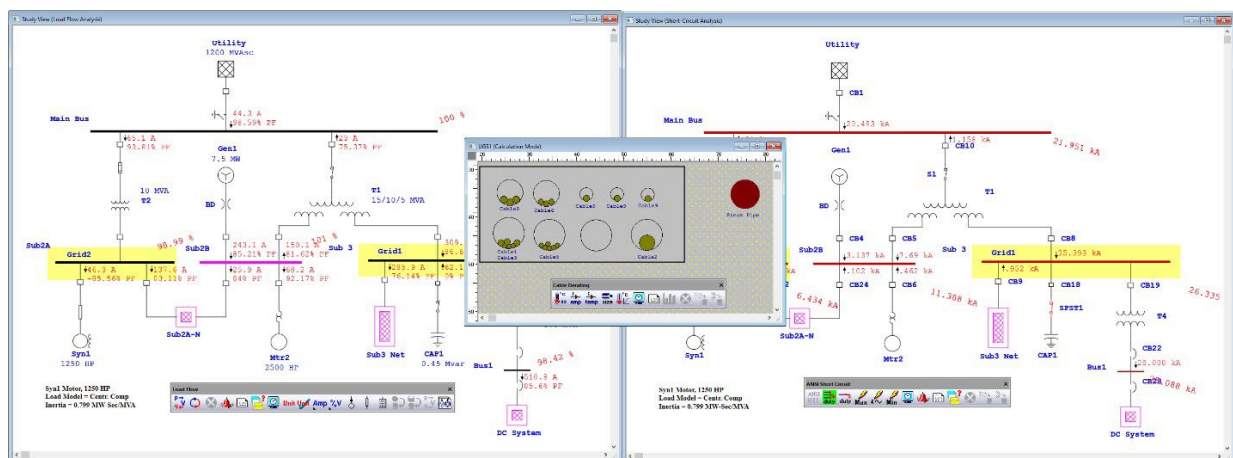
Study View (Load Flow Analysis)

Utility
1200 MVAsc

44.3 A
98.99% PF

Main Bus
100 %

65.1 A
93.81% PF

29 A
75.37% PF

Gen1
7.5 MW

10 MVA
T2

T1
15/10/5 MVA

BD

Sub2A
Grid2
98.99 %

Sub2B
243.1 A
85.21% PF
150.1 A
81.62% PF
101 %
Sub 3

Grid1
369.
289.9 A
76.14% PF
62.1
% PF

46.3 A
-89.56% PF
137.6 A
83.11% PF
29.9 A
84% PF
68.2 A
92.17% PF

Sub2A-N

Syn1
1250 HP

Mtr2
2500 HP

Sub3 Net

CAP1
0.45 Mvar

Bus1
98.42 %
510.8 A
85.6% PF

DC System

Syn1 Motor, 1250 HP
Load Model = Centr. Comp
Inertia = 0.799 MW-Sec/MVA

Load Flow

UGS1 (Calculation Mode)

Cable3
Cable4
Cable1
Cable2
Cable5
Cable6
Cable7
Cable9
Cable8
Cable2
Steam Pipe

Cable Derating

Study View (Short-Circuit Analysis)

Utility
CB1
Main Bus
20.453 kA
1.156 kA
CB10
21.951 kA
Gen1
S1
T1
BD
Sub2B
CB4
CB5
CB8
Sub 3
Grid1
35.393 kA
3.137 kA
3.69 kA
1.102 kA
1.462 kA
1.902 kA
CB24
CB6
CB9
CB18
CB19
6.434 kA
11.388 kA
26.335
SPST1
T4
Sub2A-N
Syn1
Mtr2
Sub3 Net
CAP1
CB22
28.000 kA
Bus1
CB23
27.088 kA
DC System

Syn1 Motor, 1250 HP
Load Model = Centr. Comp
Inertia = 0.799 MW-Sec/MVA

ANSI Short Circuit
Max
Min